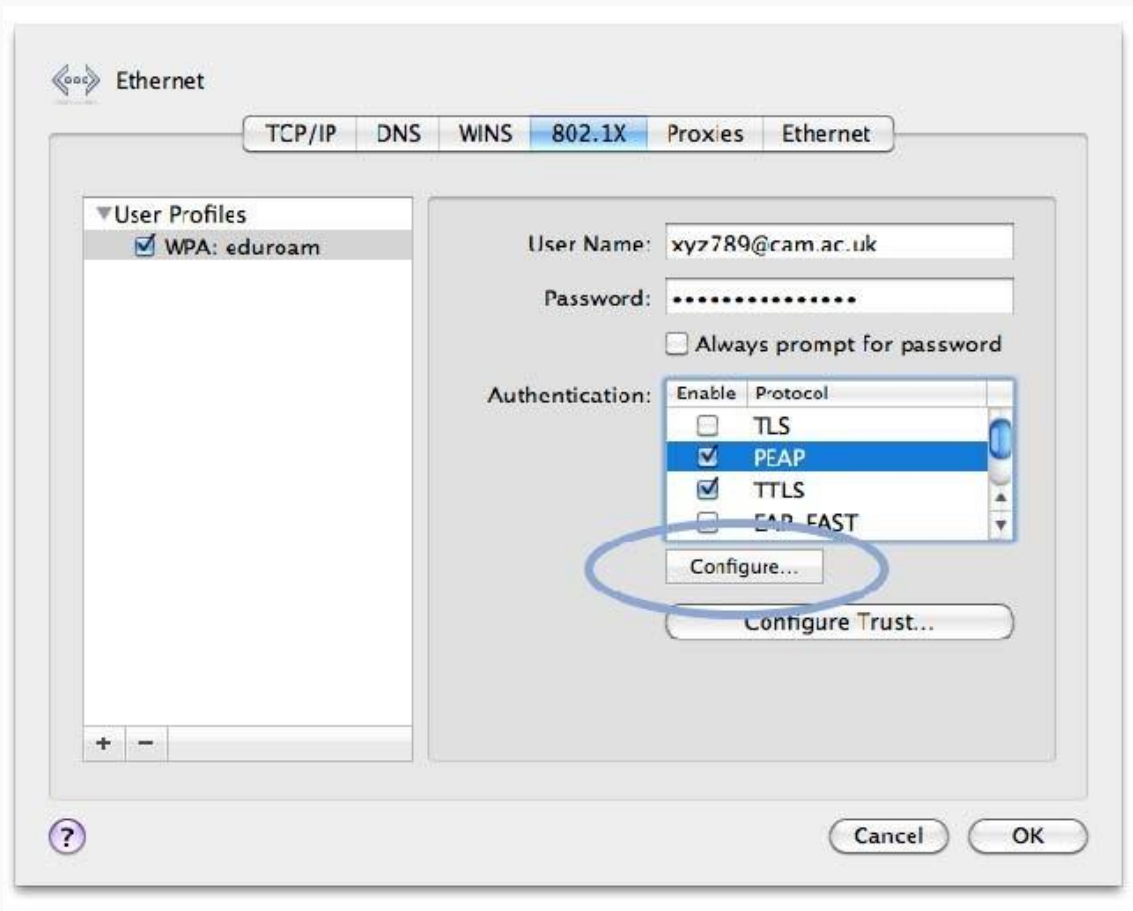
Ethernet

TCP/IP DNS WINS 802.1X Proxies Ethernet

▼User Profiles
WPA: eduroam

User Name: xyz789@cam.ac.uk

Password: •••••••••••••••

Always prompt for password

Authentication:

| Enable | Protocol |
|---|---|
| | TLS |
| ☑ | PEAP |
| ☑ | TTLS |
| | EAP-FAST |

Configure...

Configure Trust...

+ −

?

Cancel OK